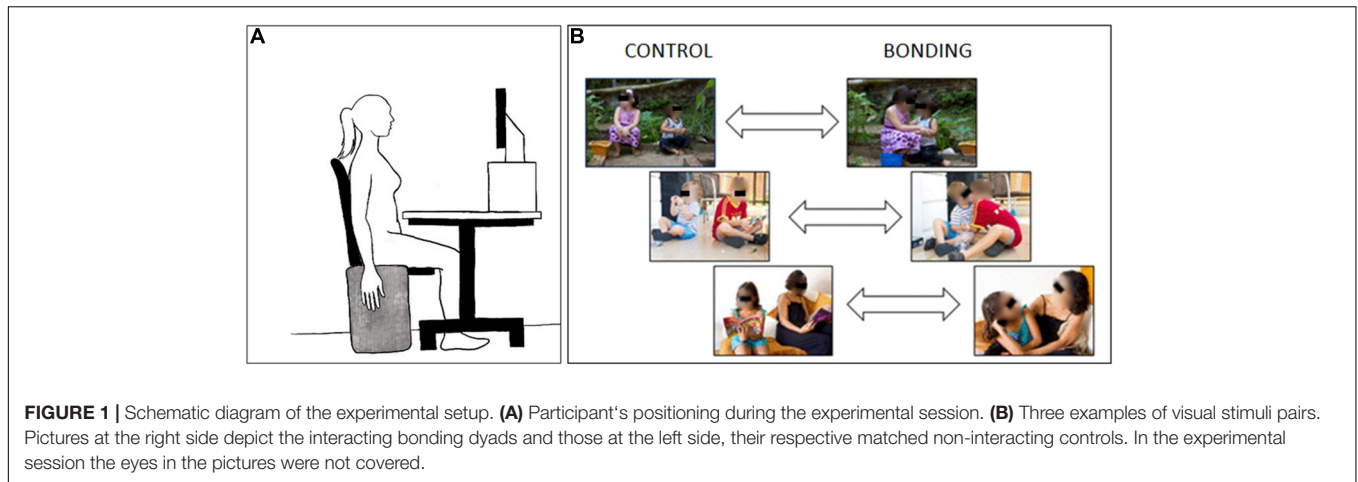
A

B

CONTROL

BONDING

**FIGURE 1 |** Schematic diagram of the experimental setup. **(A)** Participant's positioning during the experimental session. **(B)** Three examples of visual stimuli pairs. Pictures at the right side depict the interacting bonding dyads and those at the left side, their respective matched non-interacting controls. In the experimental session the eyes in the pictures were not covered.